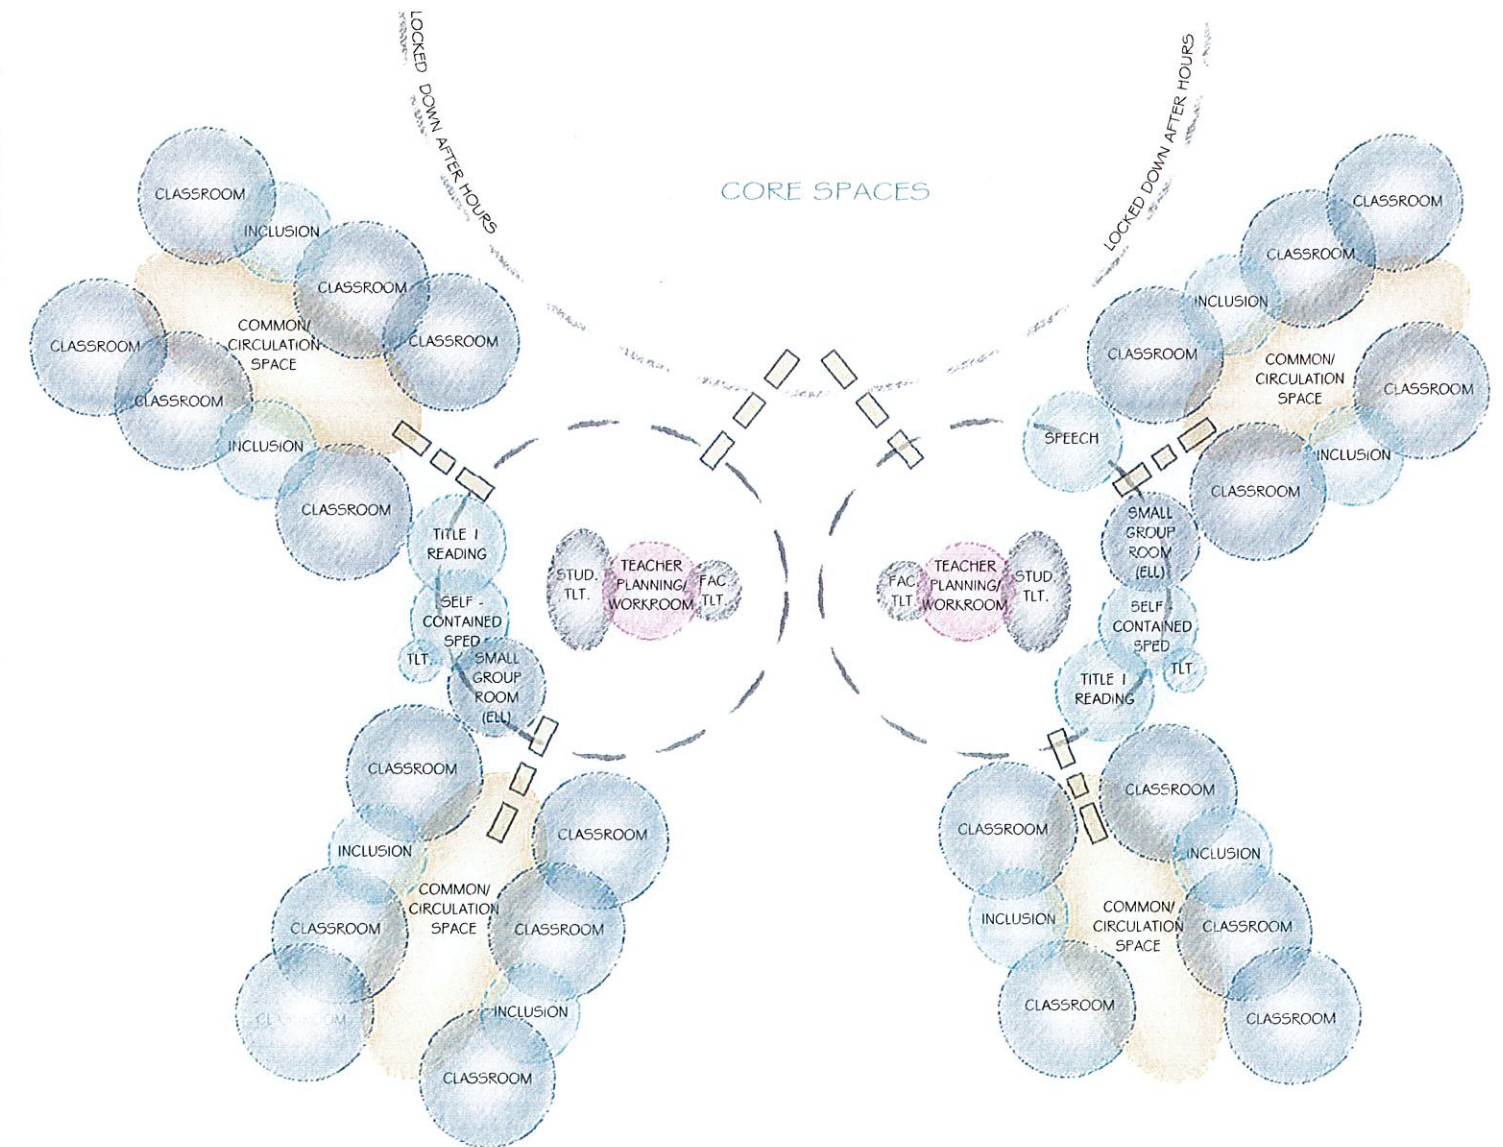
LOCKED DOWN AFTER HOURS

CORE SPACES

LOCKED DOWN AFTER HOURS

CLASSROOM
INCLUSION
CLASSROOM
CLASSROOM
COMMON/ CIRCULATION SPACE
CLASSROOM
CLASSROOM
INCLUSION
CLASSROOM
TITLE I READING
SELF - CONTAINED SPED
TLT.
SMALL GROUP ROOM (ELL)

STUD. TLT.
TEACHER PLANNING/ WORKROOM
FAC. TLT.

FAC. TLT
TEACHER PLANNING/ WORKROOM
STUD. TLT.

CLASSROOM
CLASSROOM
INCLUSION
CLASSROOM
COMMON/ CIRCULATION SPACE
CLASSROOM
SPEECH
INCLUSION
CLASSROOM
SMALL GROUP ROOM (ELL)
SELF - CONTAINED SPED
TLT
TITLE I READING

CLASSROOM
INCLUSION
CLASSROOM
COMMON/ CIRCULATION SPACE
CLASSROOM
CLASSROOM
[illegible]
INCLUSION
CLASSROOM

CLASSROOM
CLASSROOM
INCLUSION
INCLUSION
COMMON/ CIRCULATION SPACE
CLASSROOM
CLASSROOM
CLASSROOM